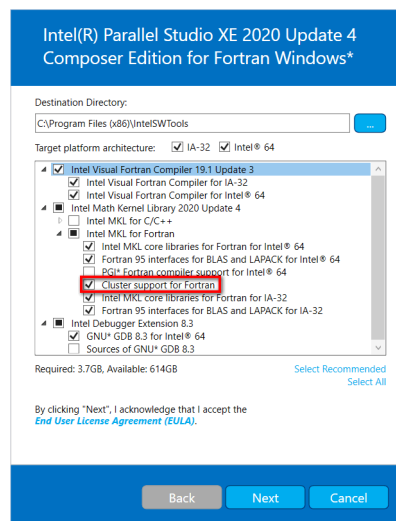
Intel(R) Parallel Studio XE 2020 Update 4 Composer Edition for Fortran Windows*

Destination Directory:

C:\Program Files (x86)\IntelSWTools

...

Target platform architecture: IA-32 Intel® 64

Intel Visual Fortran Compiler 19.1 Update 3
Intel Visual Fortran Compiler for IA-32
Intel Visual Fortran Compiler for Intel® 64
Intel Math Kernel Library 2020 Update 4
Intel MKL for C/C++
Intel MKL for Fortran
Intel MKL core libraries for Fortran for Intel® 64
Fortran 95 interfaces for BLAS and LAPACK for Intel® 64
PGI* Fortran compiler support for Intel® 64
Cluster support for Fortran
Intel MKL core libraries for Fortran for IA-32
Fortran 95 interfaces for BLAS and LAPACK for IA-32
Intel Debugger Extension 8.3
GNU* GDB 8.3 for Intel® 64
Sources of GNU* GDB 8.3

Required: 3.7GB, Available: 614GB

Select Recommended
Select All

By clicking "Next", I acknowledge that I accept the End User License Agreement (EULA).

Back Next Cancel